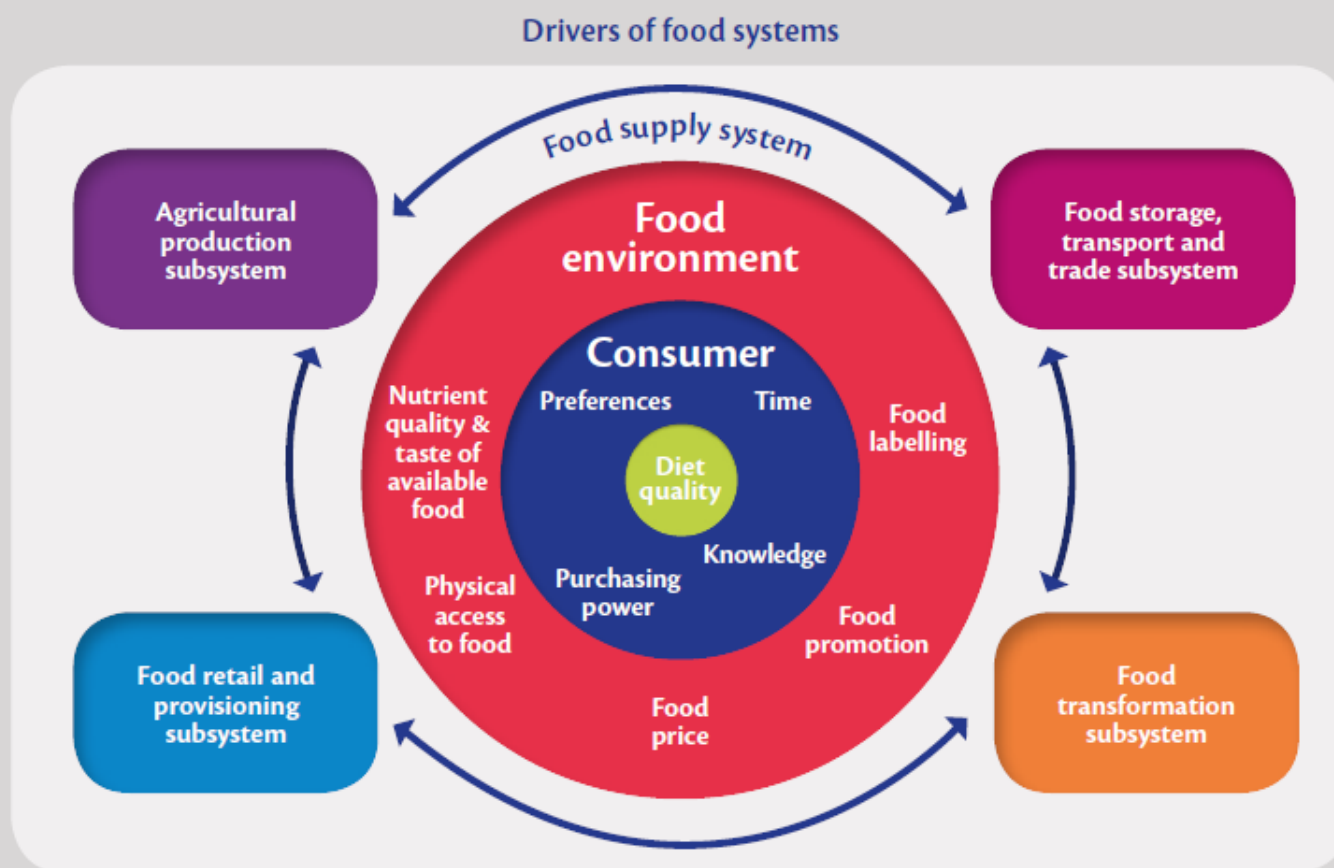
Drivers of food systems

Food supply system

Agricultural production subsystem

Food storage, transport and trade subsystem

Food environment

Consumer

Preferences

Time

Diet quality

Knowledge

Purchasing power

Nutrient quality & taste of available food

Food labelling

Physical access to food

Food promotion

Food price

Food retail and provisioning subsystem

Food transformation subsystem